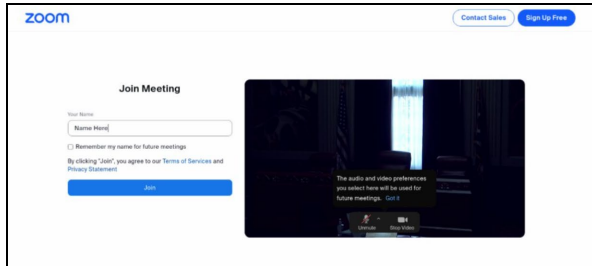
zoom

Contact Sales

Sign Up Free

Join Meeting

Your Name

Name Here

Remember my name for future meetings

By clicking "Join", you agree to our Terms of Services and Privacy Statement

Join

The audio and video preferences you select here will be used for future meetings. Got it

Unmute

Stop Video